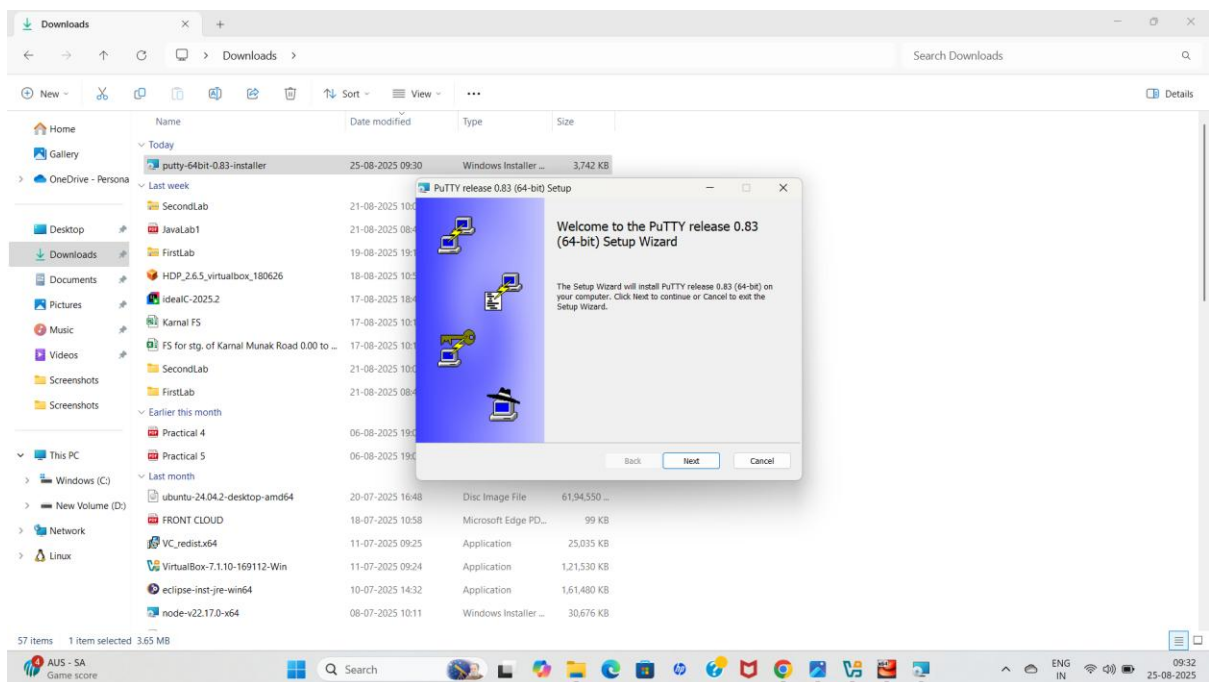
Downloads

Downloads >

Search Downloads

New Sort View ... Details

Home
Gallery
OneDrive - Persona
Desktop
Downloads
Documents
Pictures
Music
Videos
Screenshots
Screenshots
This PC
Windows (C:)
New Volume (D:)
Network
Linux

| Name | Date modified | Type | Size |
|---|---|---|---|
| Today | | | |
| putty-64bit-0.83-installer | 25-08-2025 09:30 | Windows Installer ... | 3,742 KB |
| Last week | | | |
| SecondLab | 21-08-2025 10:0 | | |
| JavaLab1 | 21-08-2025 08:4 | | |
| FirstLab | 19-08-2025 19:1 | | |
| HDP_2.6.5_virtualbox_180626 | 18-08-2025 10:5 | | |
| idealC-2025.2 | 17-08-2025 18:4 | | |
| Karnal FS | 17-08-2025 10:1 | | |
| FS for stg. of Karnal Munak Road 0.00 to ... | 17-08-2025 10:1 | | |
| SecondLab | 21-08-2025 10:0 | | |
| FirstLab | 21-08-2025 08:4 | | |
| Earlier this month | | | |
| Practical 4 | 06-08-2025 19:0 | | |
| Practical 5 | 06-08-2025 19:0 | | |
| Last month | | | |
| ubuntu-24.04.2-desktop-amd64 | 20-07-2025 16:48 | Disc Image File | 61,94,550 ... |
| FRONT CLOUD | 18-07-2025 10:58 | Microsoft Edge PD... | 99 KB |
| VC_redist.x64 | 11-07-2025 09:25 | Application | 25,035 KB |
| VirtualBox-7.1.10-169112-Win | 11-07-2025 09:24 | Application | 1,21,530 KB |
| eclipse-inst-jre-win64 | 10-07-2025 14:32 | Application | 1,61,480 KB |
| node-v22.17.0-x64 | 08-07-2025 10:11 | Windows Installer ... | 30,676 KB |

PuTTY release 0.83 (64-bit) Setup

Welcome to the PuTTY release 0.83 (64-bit) Setup Wizard

The Setup Wizard will install PuTTY release 0.83 (64-bit) on your computer. Click Next to continue or Cancel to exit the Setup Wizard.

Back Next Cancel

57 items 1 item selected 3.65 MB

AUS - SA
Game score

Search

ENG IN 09:32 25-08-2025